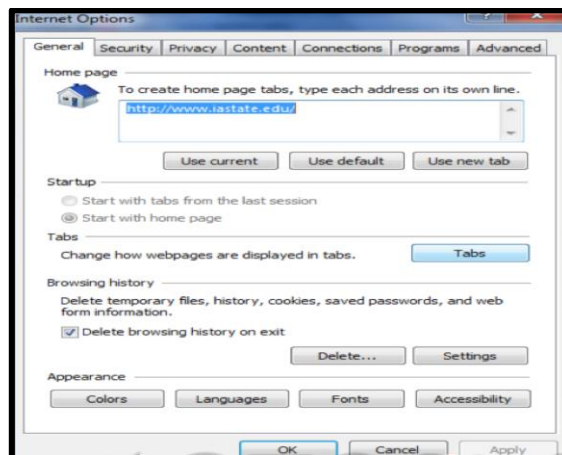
Internet Options

General | Security | Privacy | Content | Connections | Programs | Advanced

Home page

To create home page tabs, type each address on its own line.

http://www.iastate.edu/

Use current | Use default | Use new tab

Startup

Start with tabs from the last session

Start with home page

Tabs

Change how webpages are displayed in tabs.

Tabs

Browsing history

Delete temporary files, history, cookies, saved passwords, and web form information.

Delete browsing history on exit

Delete... | Settings

Appearance

Colors | Languages | Fonts | Accessibility

OK | Cancel | Apply